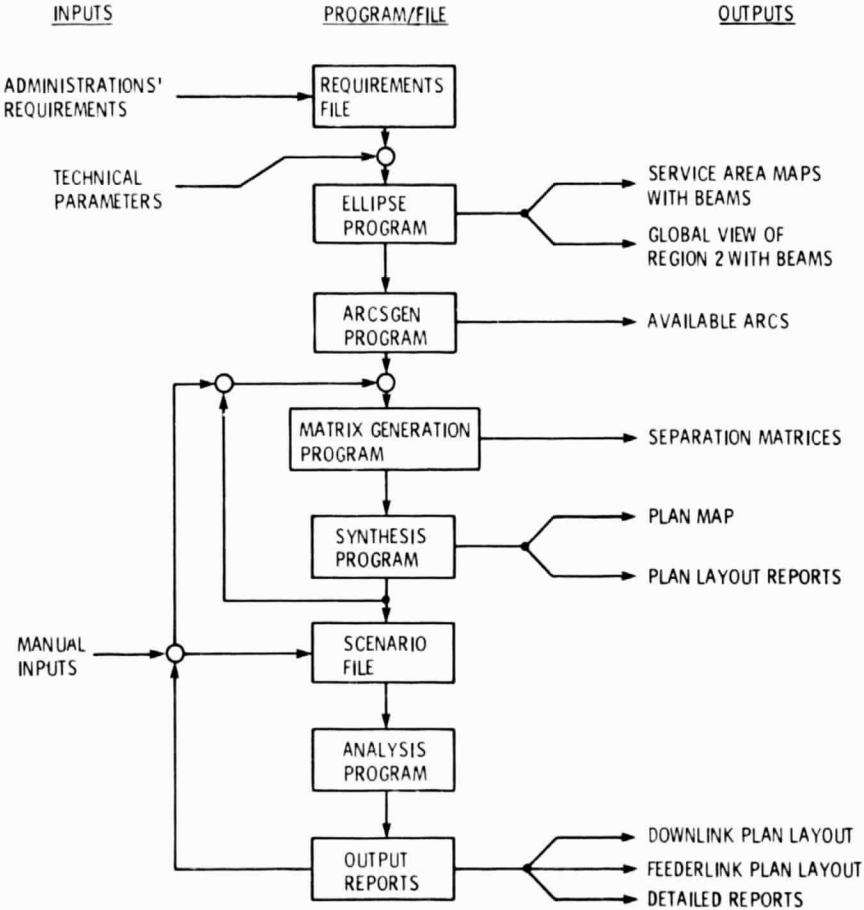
INPUTS

PROGRAM/FILE

OUTPUTS

ADMINISTRATIONS' REQUIREMENTS

REQUIREMENTS FILE

TECHNICAL PARAMETERS

ELLIPSE PROGRAM

SERVICE AREA MAPS WITH BEAMS

GLOBAL VIEW OF REGION 2 WITH BEAMS

ARCSGEN PROGRAM

AVAILABLE ARCS

MATRIX GENERATION PROGRAM

SEPARATION MATRICES

SYNTHESIS PROGRAM

PLAN MAP

PLAN LAYOUT REPORTS

MANUAL INPUTS

SCENARIO FILE

ANALYSIS PROGRAM

OUTPUT REPORTS

DOWNLINK PLAN LAYOUT

FEEDERLINK PLAN LAYOUT

DETAILED REPORTS